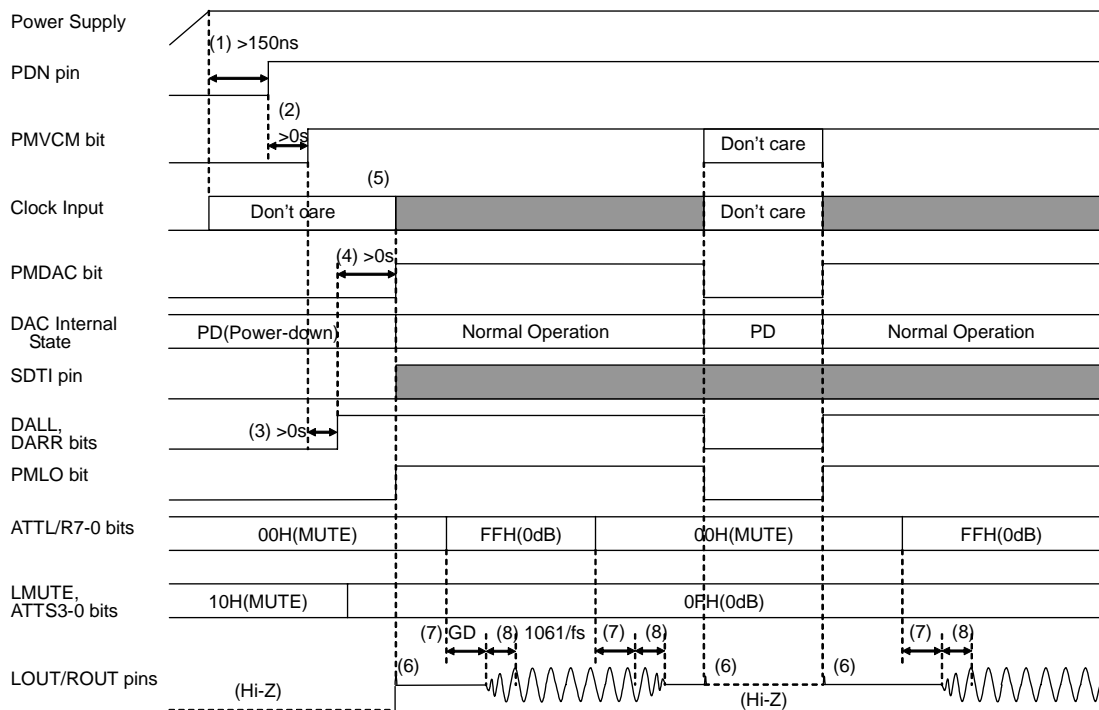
Power Supply
(1) >150ns
PDN pin
(2)
>0s
PMVCM bit
Don't care
(5)
Clock Input
Don't care
Don't care
(4) >0s
PMDAC bit
DAC Internal State
PD(Power-down)
Normal Operation
PD
Normal Operation
SDTI pin
DALL, DARR bits
(3) >0s
PMLO bit
ATTL/R7-0 bits
00H(MUTE)
FFH(0dB)
00H(MUTE)
FFH(0dB)
LMUTE, ATTS3-0 bits
10H(MUTE)
0FH(0dB)
(7) GD
(8) 1061/fs
(7)
(8)
(7)
(8)
LOUT/ROUT pins
(Hi-Z)
(6)
(6)
(6)
(Hi-Z)